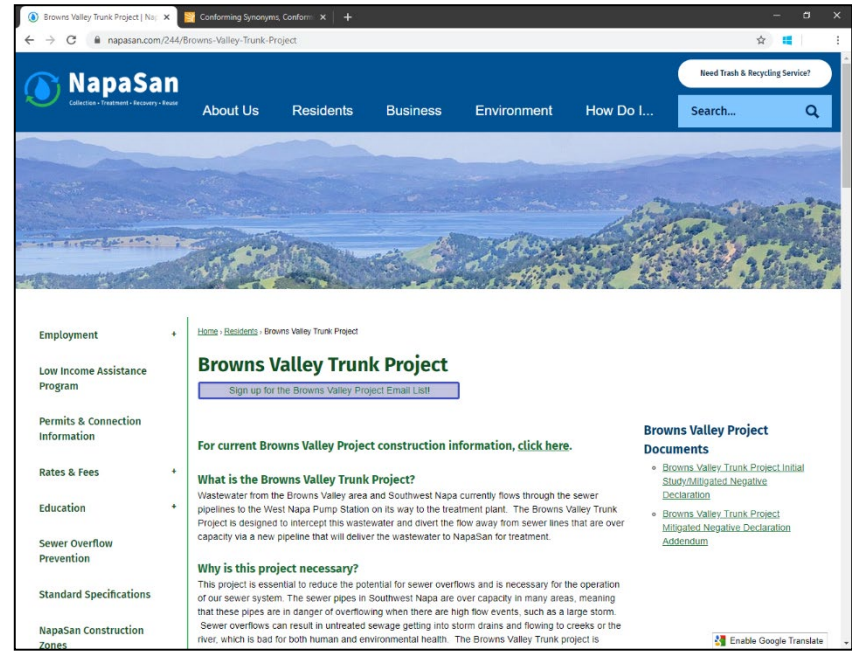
Browns Valley Trunk Project | Na ×
Conforming Synonyms, Conform ×
+

napasan.com/244/Browns-Valley-Trunk-Project

NapaSan
Collection • Treatment • Recovery • Reuse

Need Trash & Recycling Service?

About Us
Residents
Business
Environment
How Do I...
Search...

Employment +
Low Income Assistance Program
Permits & Connection Information
Rates & Fees +
Education +
Sewer Overflow Prevention
Standard Specifications
NapaSan Construction Zones

Home › Residents › Browns Valley Trunk Project

Browns Valley Trunk Project

Sign up for the Browns Valley Project Email List!

For current Browns Valley Project construction information, click here.

What is the Browns Valley Trunk Project?
Wastewater from the Browns Valley area and Southwest Napa currently flows through the sewer pipelines to the West Napa Pump Station on its way to the treatment plant. The Browns Valley Trunk Project is designed to intercept this wastewater and divert the flow away from sewer lines that are over capacity via a new pipeline that will deliver the wastewater to NapaSan for treatment.

Why is this project necessary?
This project is essential to reduce the potential for sewer overflows and is necessary for the operation of our sewer system. The sewer pipes in Southwest Napa are over capacity in many areas, meaning that these pipes are in danger of overflowing when there are high flow events, such as a large storm. Sewer overflows can result in untreated sewage getting into storm drains and flowing to creeks or the river, which is bad for both human and environmental health. The Browns Valley Trunk project is

Browns Valley Project Documents
Browns Valley Trunk Project Initial Study/Mitigated Negative Declaration
Browns Valley Trunk Project Mitigated Negative Declaration Addendum

Enable Google Translate